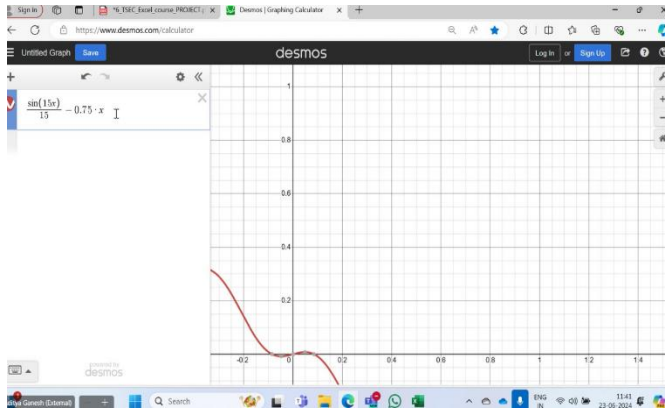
Sign In

*6_TSEC_Excel course_PROJECT

Desmos | Graphing Calculator

https://www.desmos.com/calculator

Untitled Graph Save

desmos

Log In or Sign Up

$\frac{\sin(15x)}{15} - 0.75 \cdot x$

powered by desmos

1

0.8

0.6

0.4

0.2

-0.2

0

0.2

0.4

0.6

0.8

1

1.2

1.4

Riya Ganesh (External)

Search

ENG IN

11:41 23-06-2024